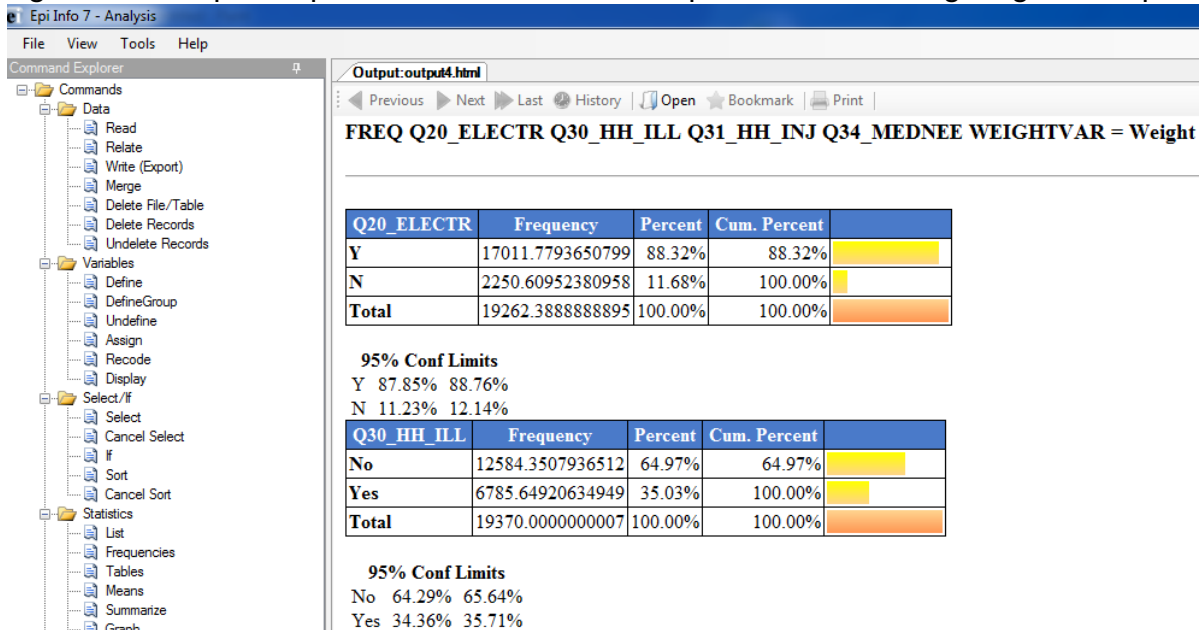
Epi Info 7 - Analysis

File View Tools Help

Command Explorer

Commands
Data
Read
Relate
Write (Export)
Merge
Delete File/Table
Delete Records
Undelete Records
Variables
Define
DefineGroup
Undefine
Assign
Recode
Display
Select/If
Select
Cancel Select
If
Sort
Cancel Sort
Statistics
List
Frequencies
Tables
Means
Summarize
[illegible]

Output:output4.html

Previous Next Last History Open Bookmark Print

FREQ Q20_ELECTR Q30_HH_ILL Q31_HH_INJ Q34_MEDNEE WEIGHTVAR = Weight

| Q20_ELECTR | Frequency | Percent | Cum. Percent | |
|---|---|---|---|---|
| Y | 17011.7793650799 | 88.32% | 88.32% | |
| N | 2250.60952380958 | 11.68% | 100.00% | |
| Total | 19262.3888888895 | 100.00% | 100.00% | |

95% Conf Limits
Y 87.85% 88.76%
N 11.23% 12.14%

| Q30_HH_ILL | Frequency | Percent | Cum. Percent | |
|---|---|---|---|---|
| No | 12584.3507936512 | 64.97% | 64.97% | |
| Yes | 6785.64920634949 | 35.03% | 100.00% | |
| Total | 19370.0000000007 | 100.00% | 100.00% | |

95% Conf Limits
No 64.29% 65.64%
Yes 34.36% 35.71%